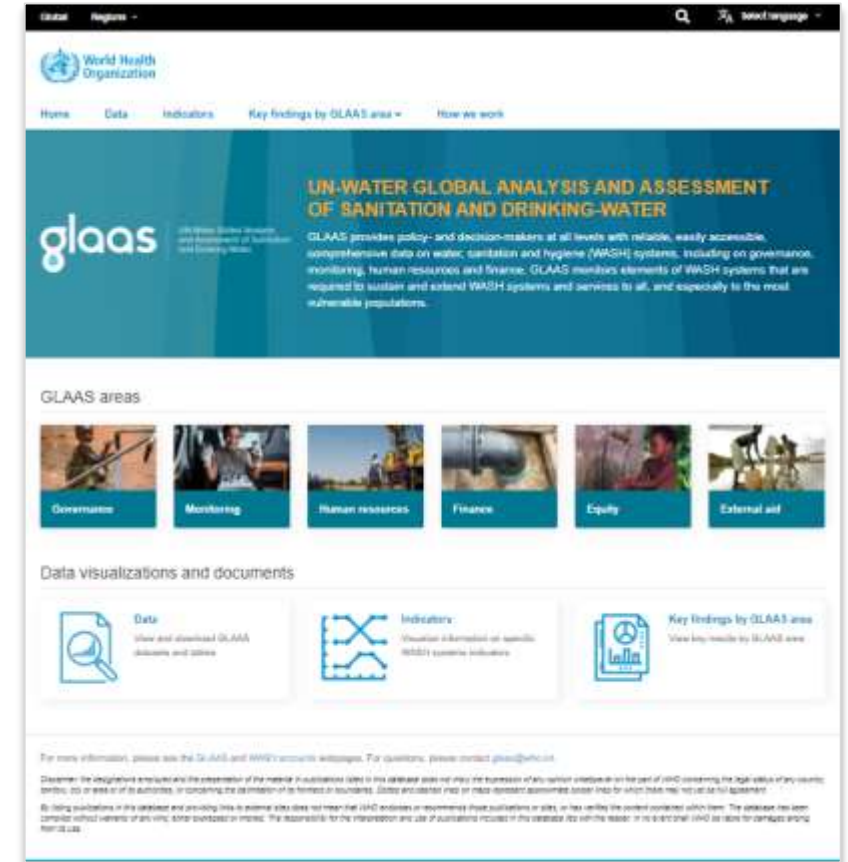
Global Regions

Select language

World Health Organization

Home Data Indicators Key findings by GLAAS area How we work

glaas

UN-WATER GLOBAL ANALYSIS AND ASSESSMENT OF SANITATION AND DRINKING-WATER

GLAAS provides policy- and decision-makers at all levels with reliable, easily accessible, comprehensive data on water, sanitation and hygiene (WASH) systems, including on governance, monitoring, human resources and finance. GLAAS monitors elements of WASH systems that are required to sustain and extend WASH systems and services to all, and especially to the most vulnerable populations.

GLAAS areas

Governance

Monitoring

Human resources

Finance

Equity

External aid

Data visualizations and documents

Data
View and download GLAAS datasets and tables

Indicators
Visualize information on specific WASH systems indicators

Key findings by GLAAS area
View key results by GLAAS area

For more information, please see the GLAAS and WASH accounts webpages. For questions, please contact glaas@who.int

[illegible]

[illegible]